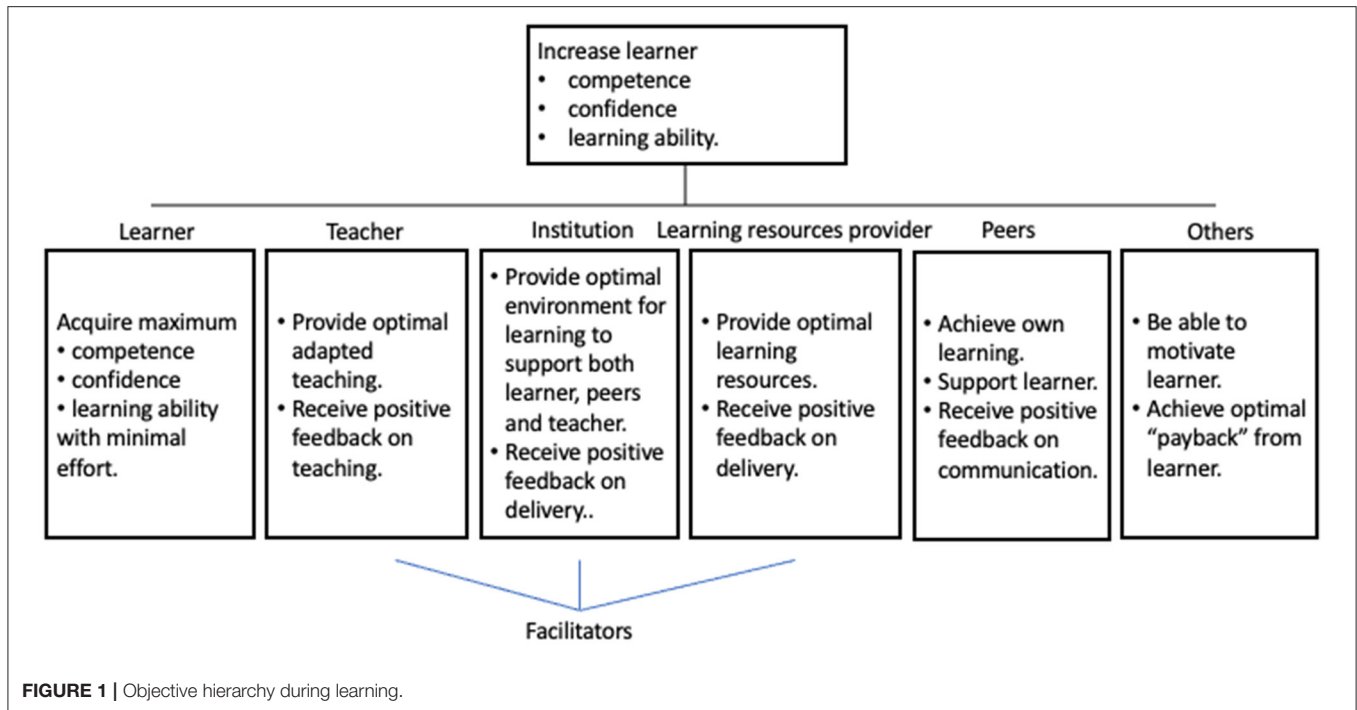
Increase learner
• competence
• confidence
• learning ability.

Learner

Acquire maximum
• competence
• confidence
• learning ability with minimal effort.

Teacher

• Provide optimal adapted teaching.
• Receive positive feedback on teaching.

Institution

• Provide optimal environment for learning to support both learner, peers and teacher.
• Receive positive feedback on delivery..

Learning resources provider

• Provide optimal learning resources.
• Receive positive feedback on delivery.

Peers

• Achieve own learning.
• Support learner.
• Receive positive feedback on communication.

Others

• Be able to motivate learner.
• Achieve optimal "payback" from learner.

Facilitators

**FIGURE 1 |** Objective hierarchy during learning.